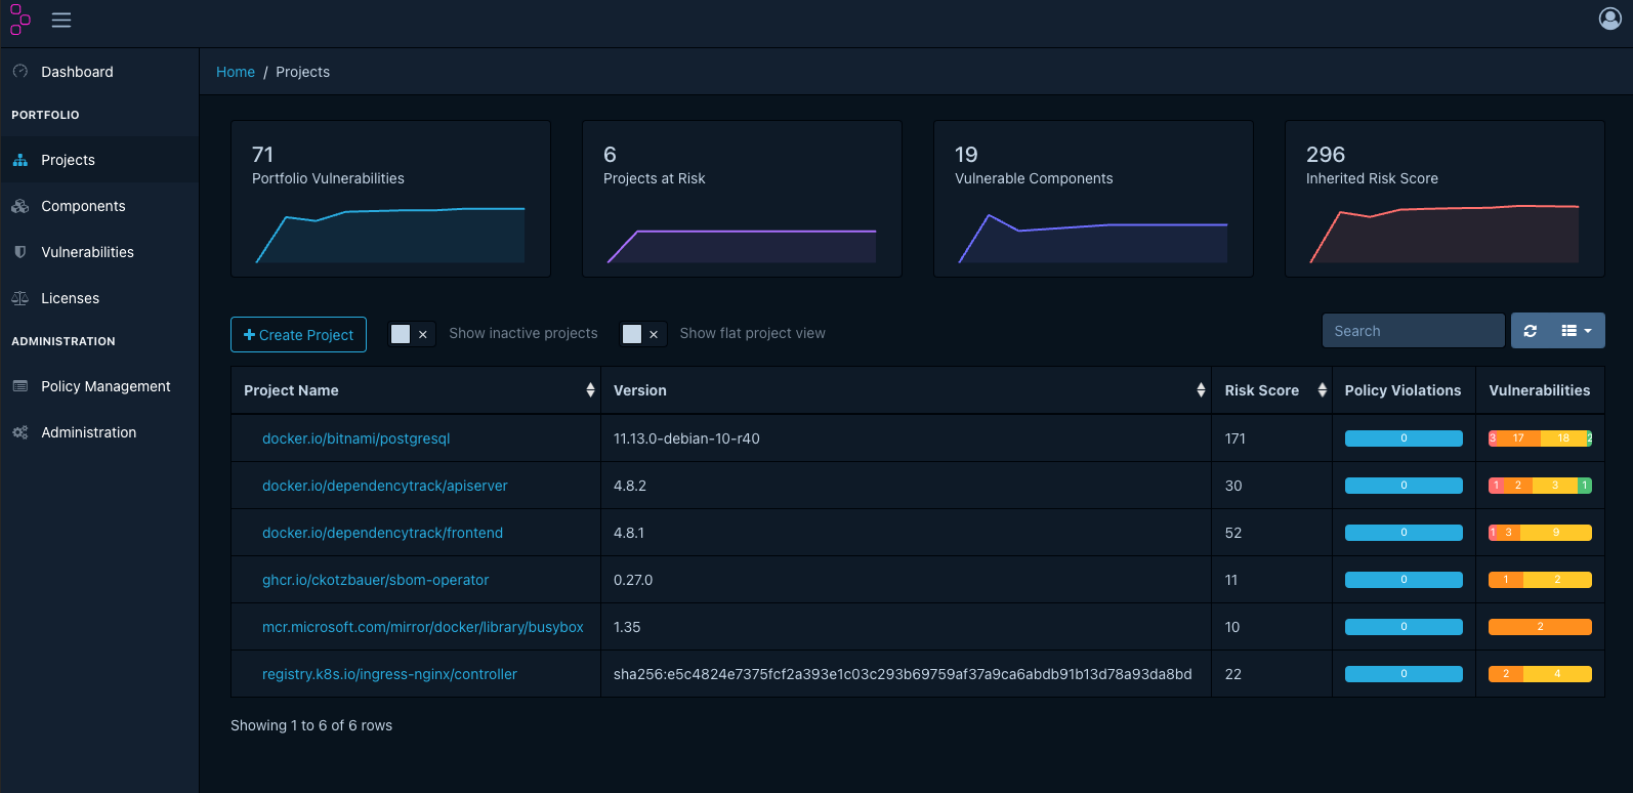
Dashboard

PORTFOLIO

Projects

Components

Vulnerabilities

Licenses

ADMINISTRATION

Policy Management

Administration

Home / Projects

71
Portfolio Vulnerabilities

6
Projects at Risk

19
Vulnerable Components

296
Inherited Risk Score

+ Create Project

× Show inactive projects

× Show flat project view

Search

| Project Name | Version | Risk Score | Policy Violations | Vulnerabilities |
|---|---|---|---|---|
| docker.io/bitnami/postgresql | 11.13.0-debian-10-r40 | 171 | 0 | 3 17 18 2 |
| docker.io/dependencytrack/apiserver | 4.8.2 | 30 | 0 | 1 2 3 1 |
| docker.io/dependencytrack/frontend | 4.8.1 | 52 | 0 | 1 3 9 |
| ghcr.io/ckotzbauer/sbom-operator | 0.27.0 | 11 | 0 | 1 2 |
| mcr.microsoft.com/mirror/docker/library/busybox | 1.35 | 10 | 0 | 2 |
| registry.k8s.io/ingress-nginx/controller | sha256:e5c4824e7375fcf2a393e1c03c293b69759af37a9ca6abdb91b13d78a93da8bd | 22 | 0 | 2 4 |

Showing 1 to 6 of 6 rows